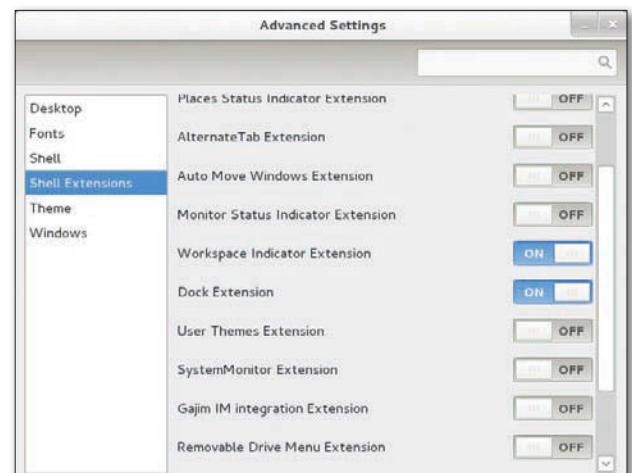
Advanced Settings

Desktop
Fonts
Shell
Shell Extensions
Theme
Windows

Places Status Indicator Extension OFF
AlternateTab Extension OFF
Auto Move Windows Extension OFF
Monitor Status Indicator Extension OFF
Workspace Indicator Extension ON
Dock Extension ON
User Themes Extension OFF
SystemMonitor Extension OFF
Gajim IM integration Extension OFF
Removable Drive Menu Extension OFF